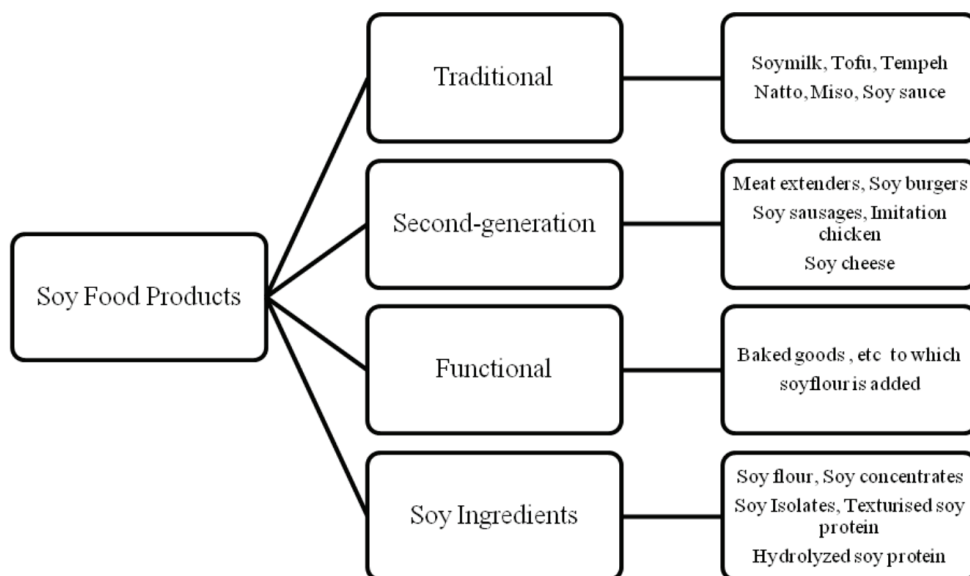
Soy Food Products

Traditional

Soymilk, Tofu, Tempeh
Natto, Miso, Soy sauce

Second-generation

Meat extenders, Soy burgers
Soy sausages, Imitation chicken
Soy cheese

Functional

Baked goods , etc to which soyflour is added

Soy Ingredients

Soy flour, Soy concentrates
Soy Isolates, Texturised soy protein
Hydrolyzed soy protein